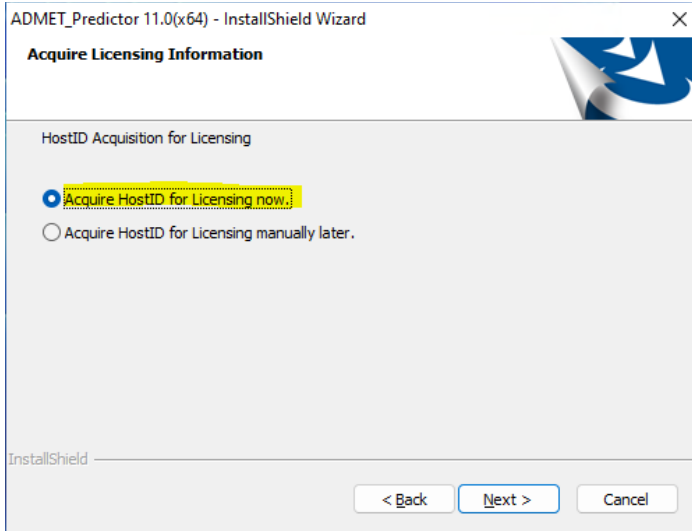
ADMET_Predictor 11.0(x64) - InstallShield Wizard

Acquire Licensing Information

HostID Acquisition for Licensing

Acquire HostID for Licensing now.

Acquire HostID for Licensing manually later.

InstallShield

< Back

Next >

Cancel